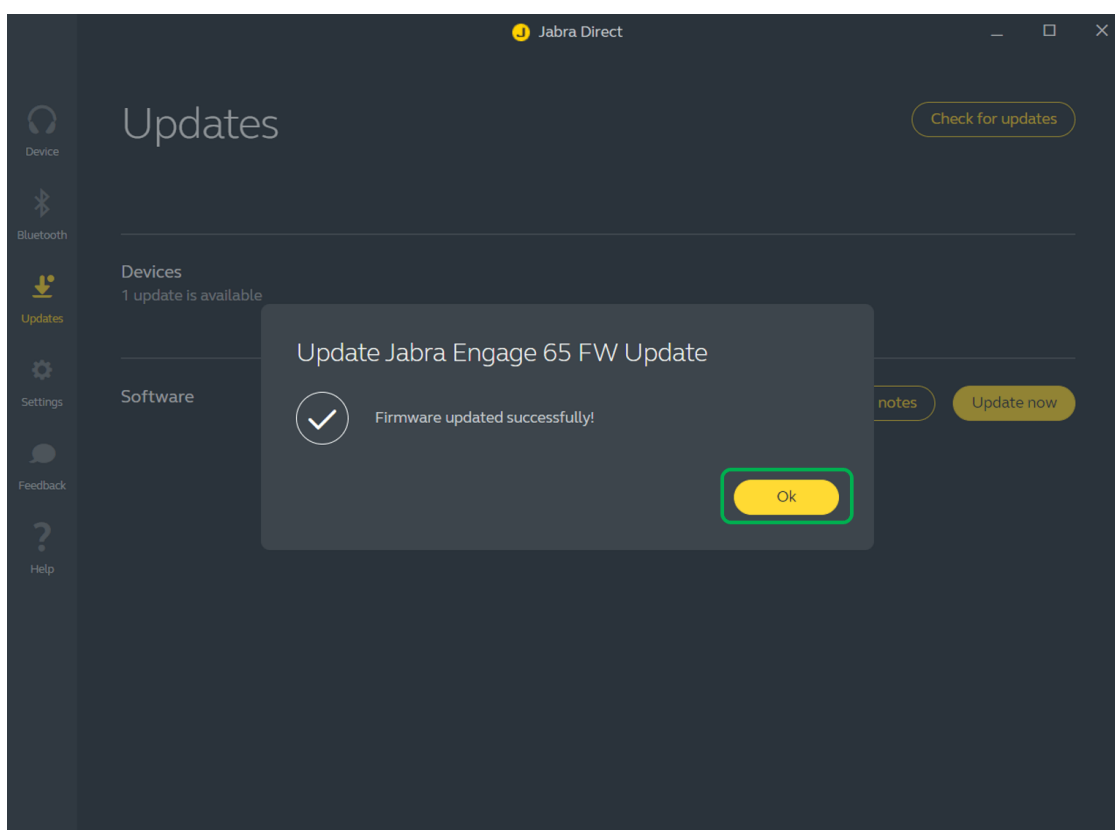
Jabra Direct

Device

Bluetooth

Updates

Settings

Feedback

Help

Updates

Check for updates

Devices
1 update is available

Software

notes

Update now

Update Jabra Engage 65 FW Update

Firmware updated successfully!

Ok